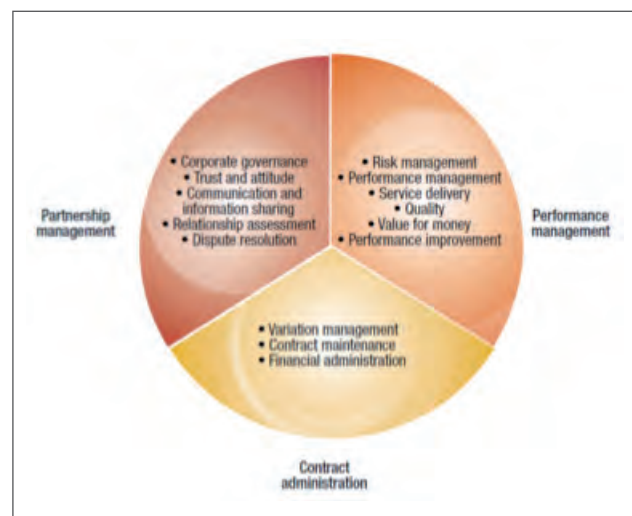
Partnership management

• Corporate governance
• Trust and attitude
• Communication and information sharing
• Relationship assessment
• Dispute resolution

• Risk management
• Performance management
• Service delivery
• Quality
• Value for money
• Performance improvement

Performance management

• Variation management
• Contract maintenance
• Financial administration

Contract administration